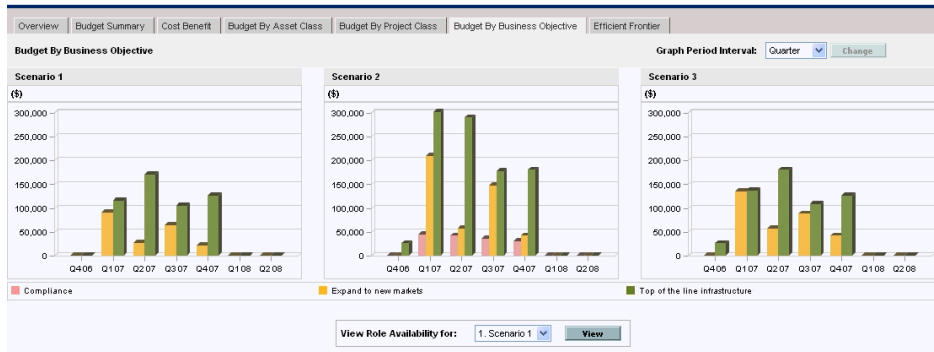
Overview | Budget Summary | Cost Benefit | Budget By Asset Class | Budget By Project Class | Budget By Business Objective | Efficient Frontier

Budget By Business Objective

Graph Period Interval: Quarter Change

Scenario 1

($)

300,000
250,000
200,000
150,000
100,000
50,000
0

Q406 Q107 Q207 Q307 Q407 Q108 Q208

Scenario 2

($)

300,000
250,000
200,000
150,000
100,000
50,000
0

Q406 Q107 Q207 Q307 Q407 Q108 Q208

Scenario 3

($)

300,000
250,000
200,000
150,000
100,000
50,000
0

Q406 Q107 Q207 Q307 Q407 Q108 Q208

Compliance

Expand to new markets

Top of the line infrastructure

View Role Availability for: 1. Scenario 1 View